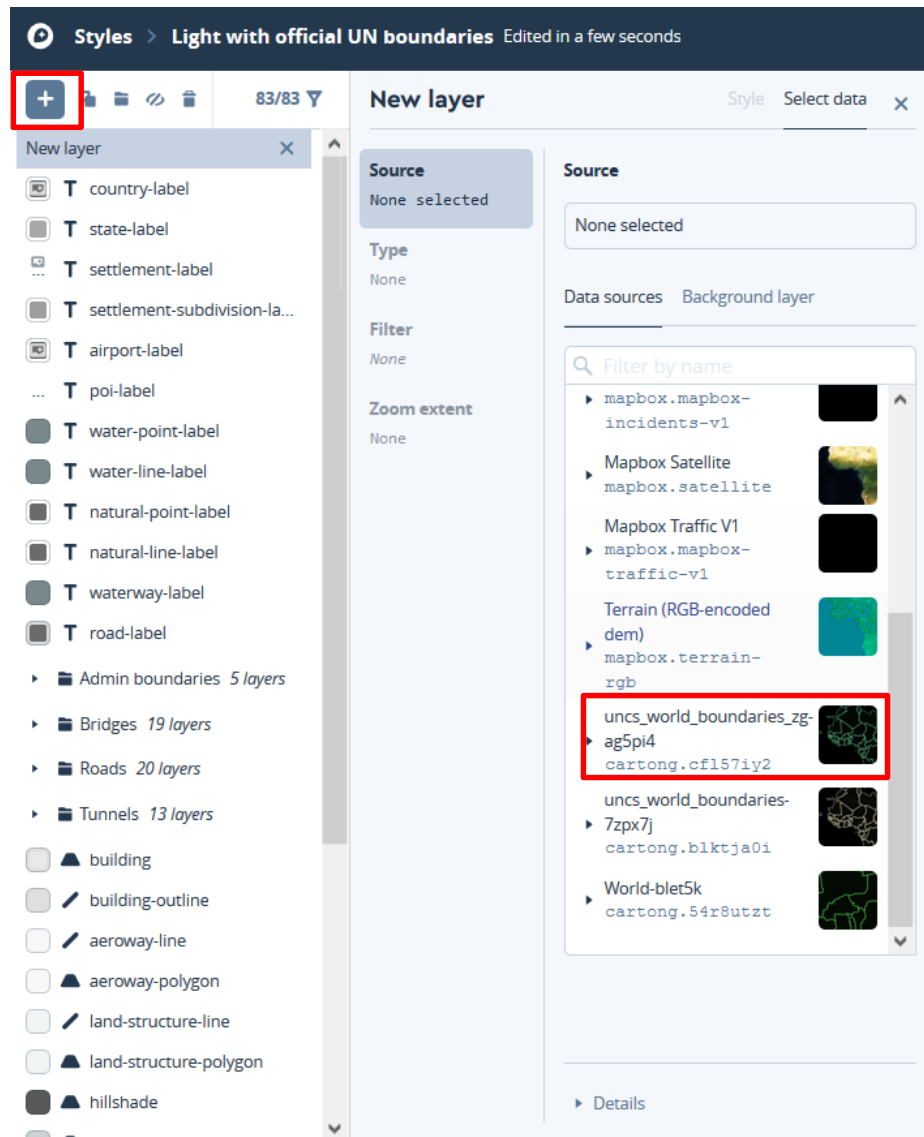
Styles > Light with official UN boundaries Edited in a few seconds

+

83/83

New layer

country-label
state-label
settlement-label
settlement-subdivision-la...
airport-label
poi-label
water-point-label
water-line-label
natural-point-label
natural-line-label
waterway-label
road-label
Admin boundaries 5 layers
Bridges 19 layers
Roads 20 layers
Tunnels 13 layers
building
building-outline
aeroway-line
aeroway-polygon
land-structure-line
land-structure-polygon
hillshade

New layer

Style Select data

Source
None selected

Type
None

Filter
None

Zoom extent
None

Source

None selected

Data sources Background layer

Filter by name

mapbox.mapbox-incidents-v1

Mapbox Satellite
mapbox.satellite

Mapbox Traffic V1
mapbox.mapbox-traffic-v1

Terrain (RGB-encoded dem)
mapbox.terrain-rgb

uncs_world_boundaries_zg-ag5pi4
cartong.cfl57iy2

uncs_world_boundaries-7zpx7j
cartong.blktja0i

World-blet5k
cartong.54r8utzt

Details